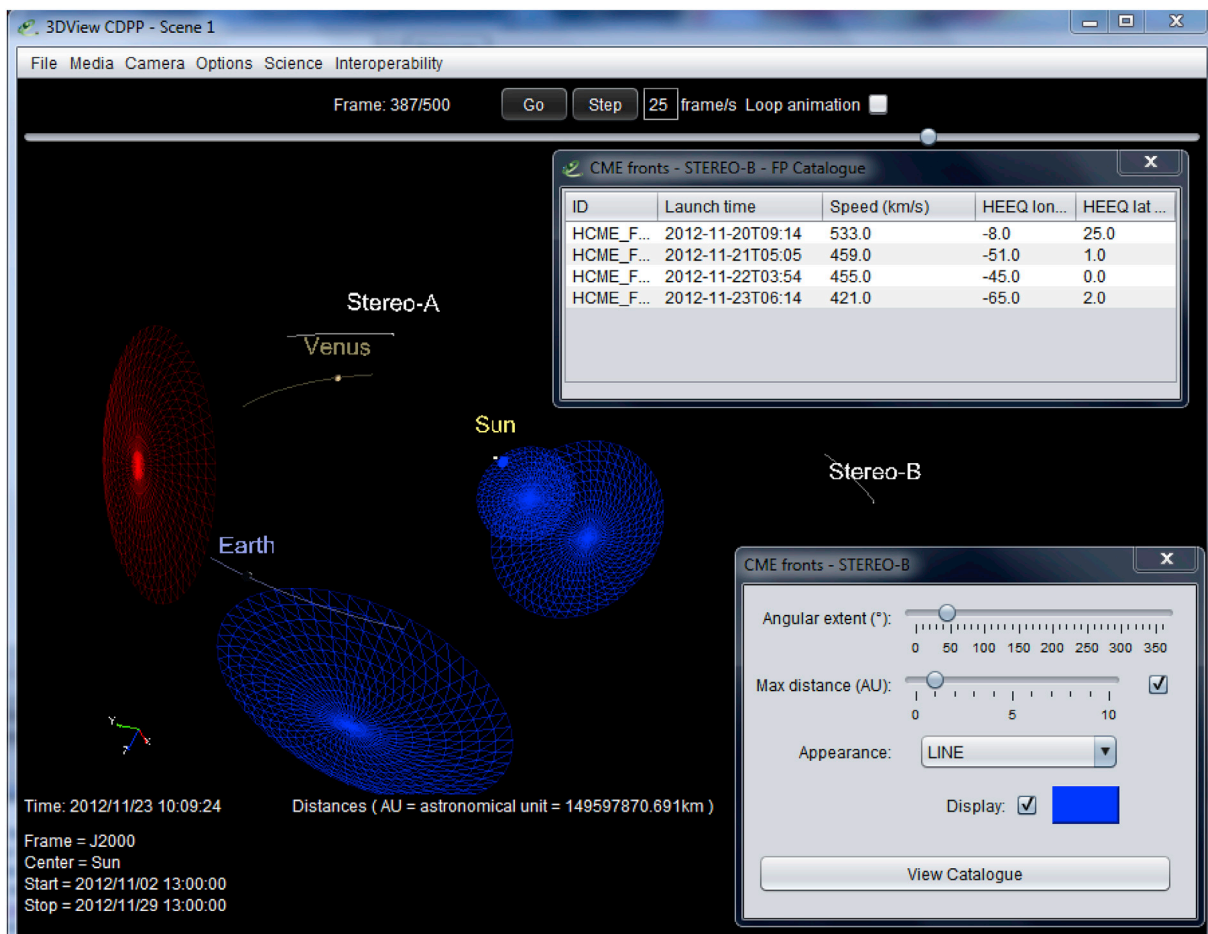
3DView CDPP - Scene 1

File Media Camera Options Science Interoperability

Frame: 387/500 Go Step 25 frame/s Loop animation

CME fronts - STEREO-B - FP Catalogue

| ID | Launch time | Speed (km/s) | HEEQ lon... | HEEQ lat ... |
|---|---|---|---|---|
| HCME_F... | 2012-11-20T09:14 | 533.0 | -8.0 | 25.0 |
| HCME_F... | 2012-11-21T05:05 | 459.0 | -51.0 | 1.0 |
| HCME_F... | 2012-11-22T03:54 | 455.0 | -45.0 | 0.0 |
| HCME_F... | 2012-11-23T06:14 | 421.0 | -65.0 | 2.0 |

Stereo-A
Venus
Sun
Stereo-B
Earth

Y
Z
X

CME fronts - STEREO-B

Angular extent (°):
0 50 100 150 200 250 300 350

Max distance (AU):
0 5 10

Appearance: LINE

Display:

View Catalogue

Time: 2012/11/23 10:09:24 Distances ( AU = astronomical unit = 149597870.691km )

Frame = J2000
Center = Sun
Start = 2012/11/02 13:00:00
Stop = 2012/11/29 13:00:00